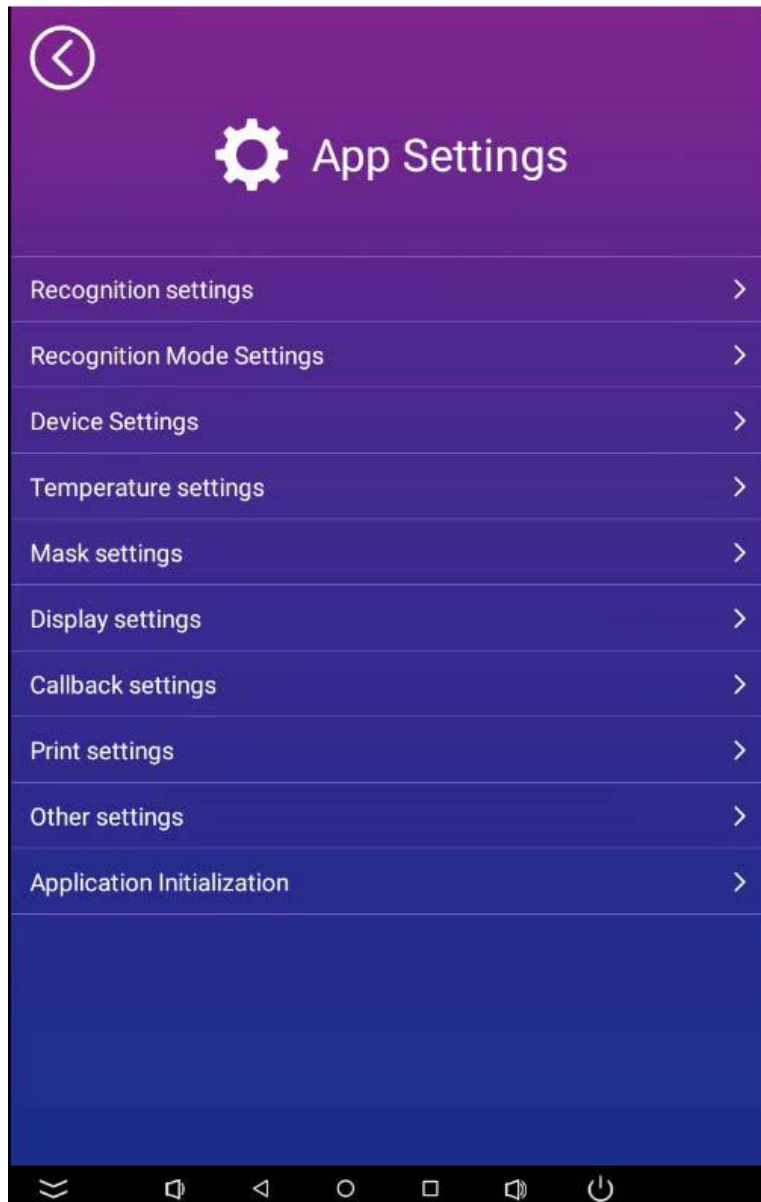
App Settings

Recognition settings

Recognition Mode Settings

Device Settings

Temperature settings

Mask settings

Display settings

Callback settings

Print settings

Other settings

Application Initialization